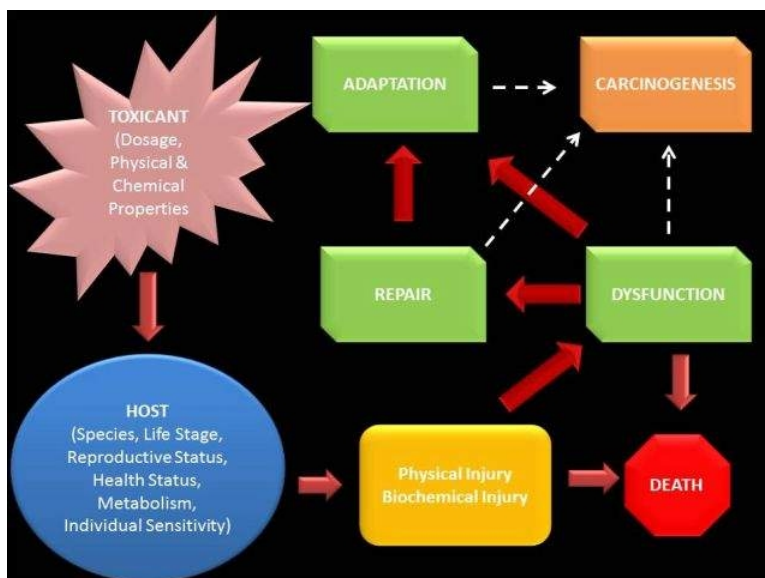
TOXICANT
(Dosage, Physical & Chemical Properties

ADAPTATION

CARCINOGENESIS

REPAIR

DYSFUNCTION

HOST
(Species, Life Stage, Reproductive Status, Health Status, Metabolism, Individual Sensitivity)

Physical Injury
Biochemical Injury

DEATH